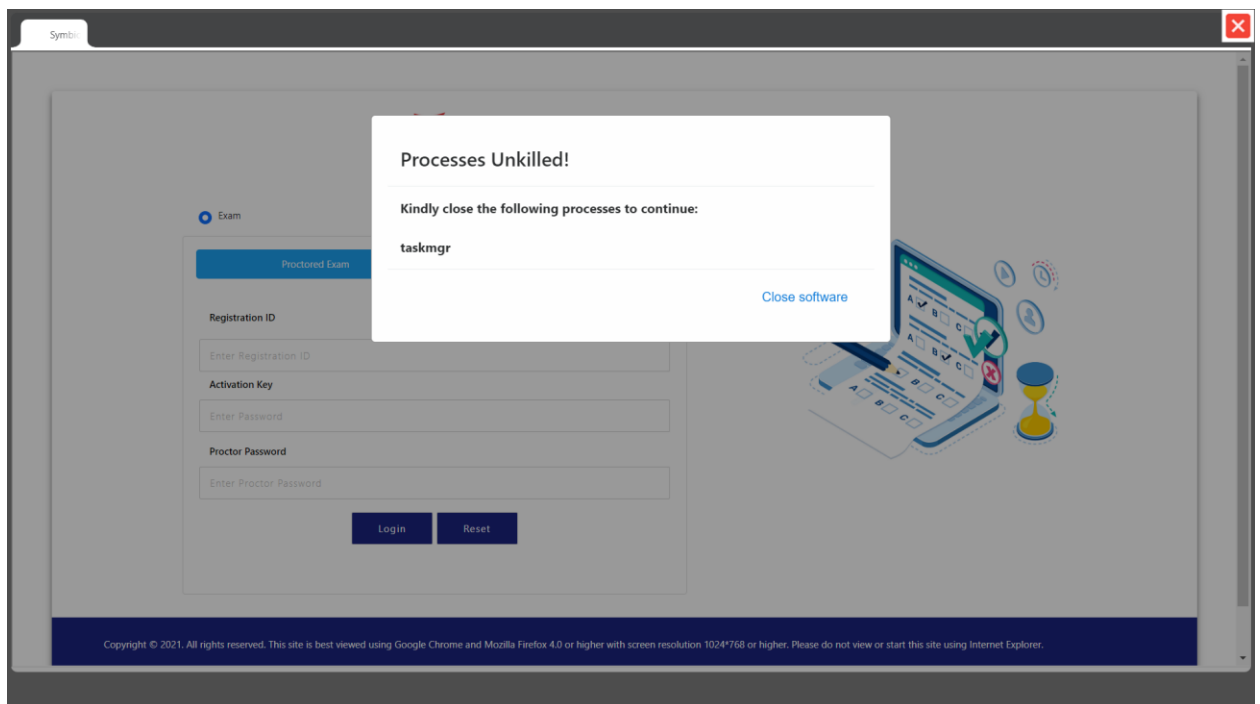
Symbi

Processes Unkilled!

Kindly close the following processes to continue:

taskmgr

Close software

Exam

Proctored Exam

Registration ID

Enter Registration ID

Activation Key

Enter Password

Proctor Password

Enter Proctor Password

Login

Reset

Copyright © 2021. All rights reserved. This site is best viewed using Google Chrome and Mozilla Firefox 4.0 or higher with screen resolution 1024*768 or higher. Please do not view or start this site using Internet Explorer.